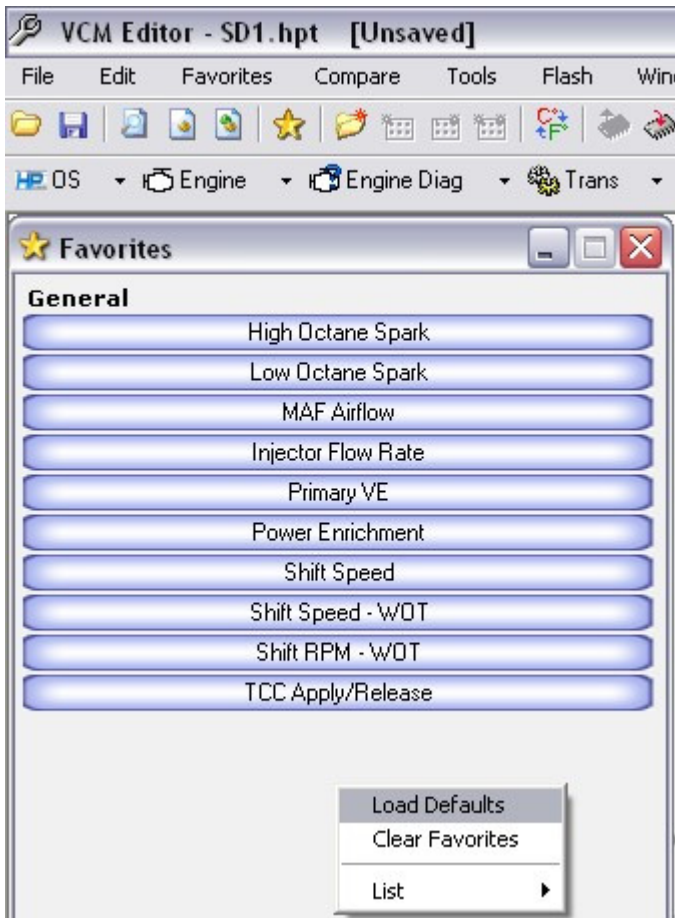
VCM Editor - SD1.hpt [Unsaved]

File Edit Favorites Compare Tools Flash Win

HP OS Engine Engine Diag Trans

Favorites

General

High Octane Spark

Low Octane Spark

MAF Airflow

Injector Flow Rate

Primary VE

Power Enrichment

Shift Speed

Shift Speed - WOT

Shift RPM - WOT

TCC Apply/Release

Load Defaults

Clear Favorites

List